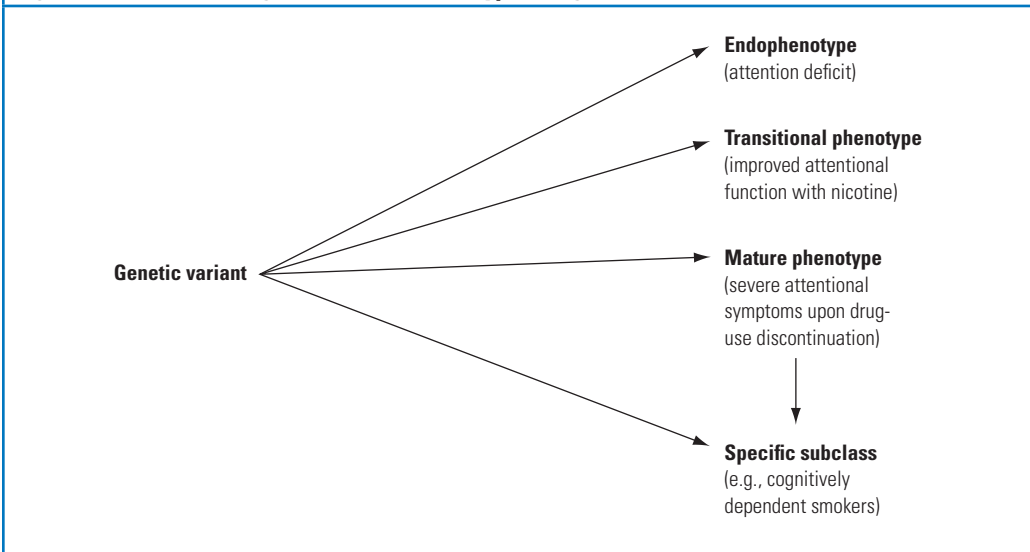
Genetic variant

**Endophenotype**
(attention deficit)

**Transitional phenotype**
(improved attentional function with nicotine)

**Mature phenotype**
(severe attentional symptoms upon druguse discontinuation)

**Specific subclass**
(e.g., cognitively dependent smokers)